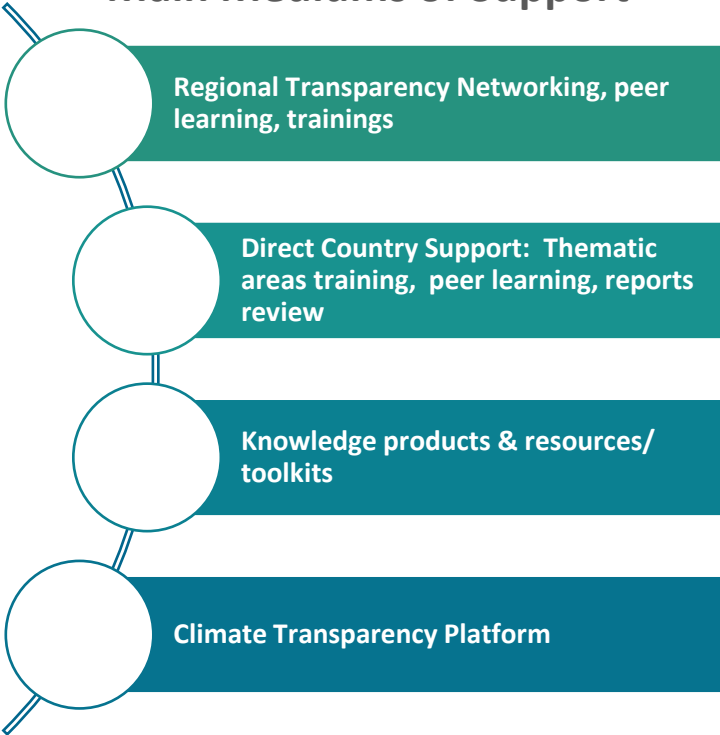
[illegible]

Regional Transparency Networking, peer learning, trainings

Direct Country Support: Thematic areas training, peer learning, reports review

Knowledge products & resources/ toolkits

Climate Transparency Platform